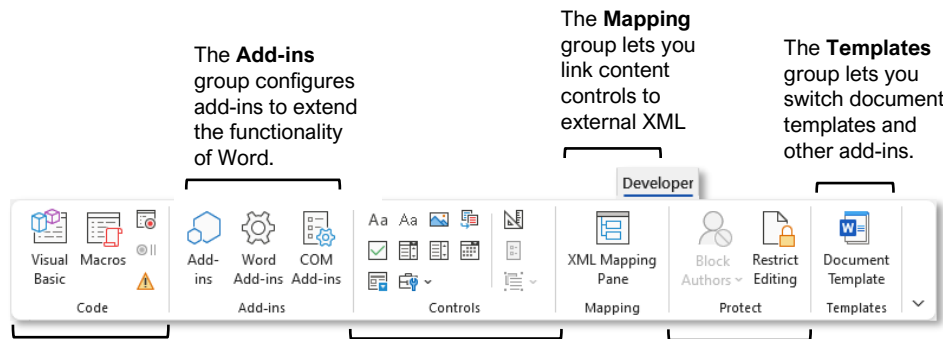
The **Add-ins** group configures add-ins to extend the functionality of Word.

The **Mapping** group lets you link content controls to external XML

The **Templates** group lets you switch document templates and other add-ins.

Developer

Visual Basic

Macros

Code

Add-ins

Word Add-ins

COM Add-ins

Add-ins

Aa Aa

Controls

XML Mapping Pane

Mapping

Block Authors

Restrict Editing

Protect

Document Template

Templates